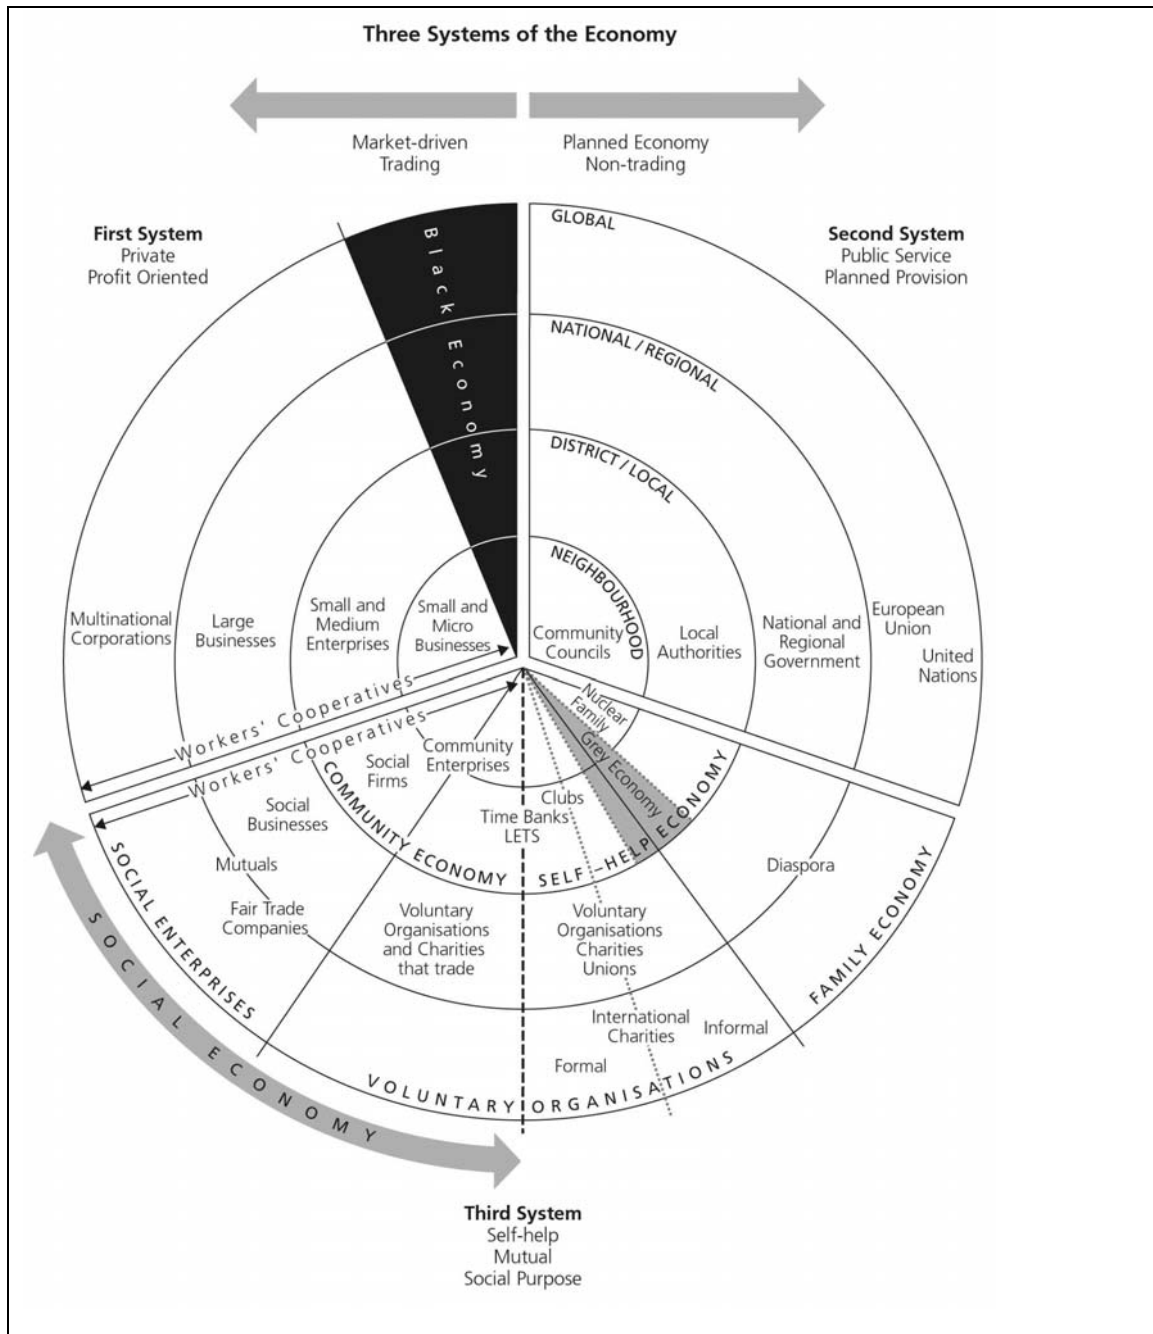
Three Systems of the Economy

Market-driven
Trading

Planned Economy
Non-trading

First System
Private
Profit Oriented

Black Economy

GLOBAL

Second System
Public Service
Planned Provision

NATIONAL / REGIONAL

DISTRICT / LOCAL

NEIGHBOURHOOD

Multinational
Corporations

Large
Businesses

Small and
Medium
Enterprises

Small and
Micro
Businesses

Community
Councils

Local
Authorities

National and
Regional
Government

European
Union

United
Nations

Workers' Cooperatives

Workers' Cooperatives

Nuclear
Family

Grey Economy

Social
Firms

Community
Enterprises

Social
Businesses

COMMUNITY ECONOMY

Clubs

Time Banks
LETS

SELF-HELP ECONOMY

Mutuals

Diaspora

Fair Trade
Companies

Voluntary
Organisations
and Charities
that trade

Voluntary
Organisations
Charities
Unions

SOCIAL ENTERPRISES

International
Charities

Informal

FAMILY ECONOMY

Formal

VOLUNTARY ORGANISATIONS

SOCIAL ECONOMY

Third System
Self-help
Mutual
Social Purpose